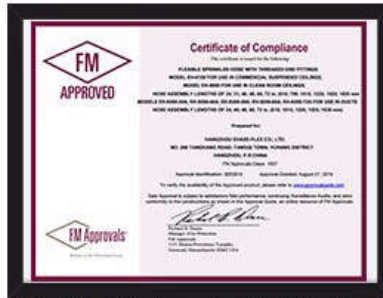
FM APPROVED

Certificate of Compliance

This certificate is issued for the following:

FLEXIBLE SPRINKLER HOSE WITH THREADED END FITTINGS
MODEL EH-6100 FOR USE IN COMMERCIAL SUSPENDED CEILINGS;
MODEL EH-6000 FOR USE IN CLEAN ROOM CEILINGS.
HOSE ASSEMBLY LENGTHS OF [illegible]
MODELS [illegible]
HOSE ASSEMBLY LENGTHS OF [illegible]

Prepared for

HANGZHOU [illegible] CO., LTD.
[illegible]
HANGZHOU, P. R. CHINA

FM Approvals Class: 1637

Approval Granted: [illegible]

To verify the availability of the Approved product, please refer to www.approvalguide.com

Said Approval is subject to satisfactory field performance, continuing Surveillance Audits, and strict conformity to the constructions as shown in the Approval Guide, an online resource of FM Approvals.

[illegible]
Manager, Fire Protection
FM Approvals
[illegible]

FM Approvals
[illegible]